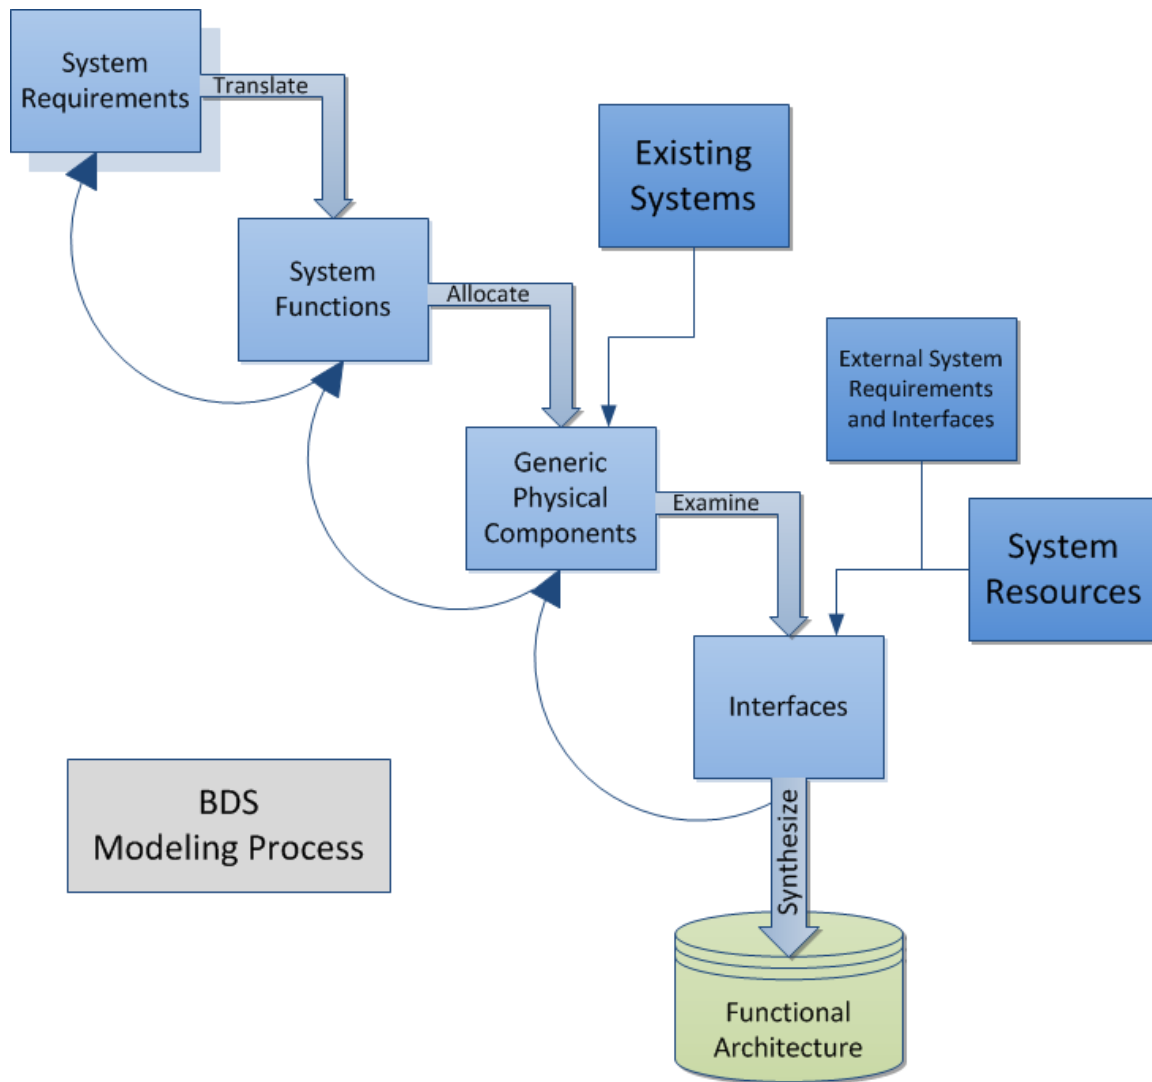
System Requirements

Translate

System Functions

Allocate

Existing Systems

Generic Physical Components

External System Requirements and Interfaces

Examine

System Resources

Interfaces

Synthesize

Functional Architecture

BDS Modeling Process